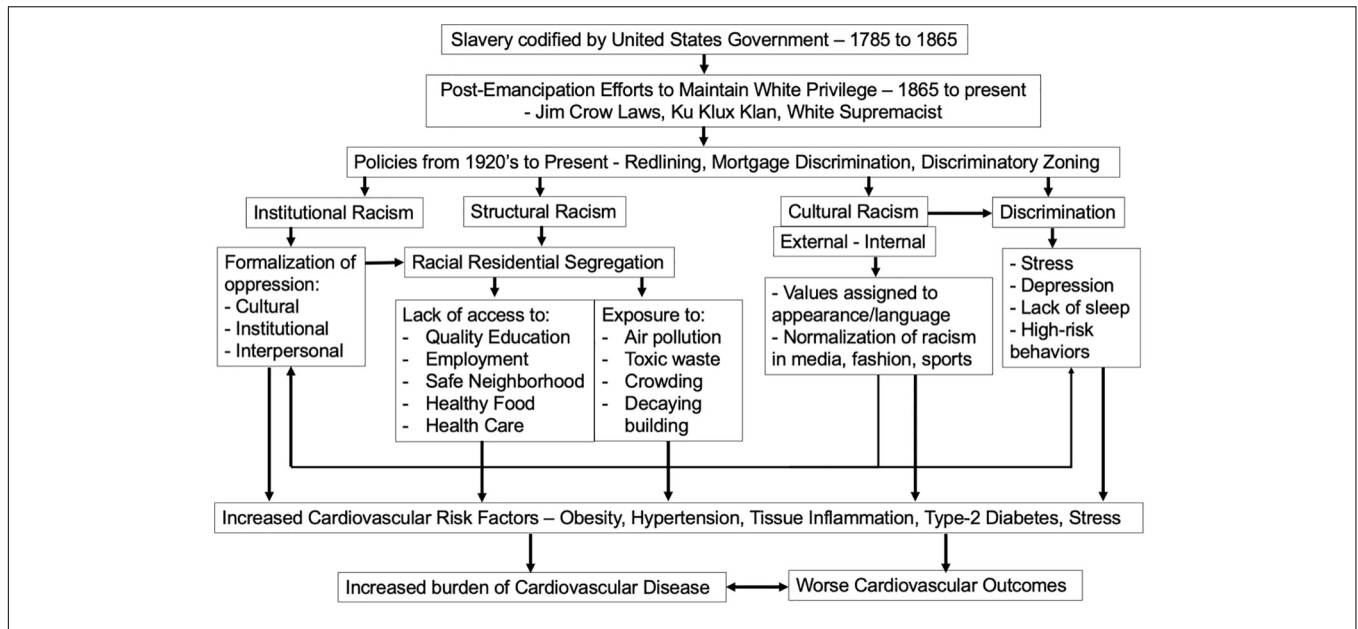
Slavery codified by United States Government – 1785 to 1865

Post-Emancipation Efforts to Maintain White Privilege – 1865 to present
- Jim Crow Laws, Ku Klux Klan, White Supremacist

Policies from 1920's to Present - Redlining, Mortgage Discrimination, Discriminatory Zoning

Institutional Racism

Structural Racism

Cultural Racism

Discrimination

External - Internal

Formalization of oppression:
- Cultural
- Institutional
- Interpersonal

Racial Residential Segregation

Lack of access to:
- Quality Education
- Employment
- Safe Neighborhood
- Healthy Food
- Health Care

Exposure to:
- Air pollution
- Toxic waste
- Crowding
- Decaying building

- Values assigned to appearance/language
- Normalization of racism in media, fashion, sports

- Stress
- Depression
- Lack of sleep
- High-risk behaviors

Increased Cardiovascular Risk Factors – Obesity, Hypertension, Tissue Inflammation, Type-2 Diabetes, Stress

Increased burden of Cardiovascular Disease

Worse Cardiovascular Outcomes